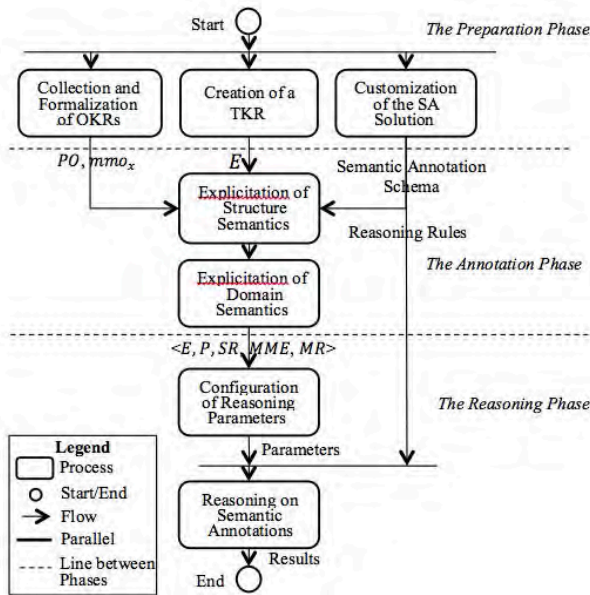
Start

The Preparation Phase

Collection and Formalization of OKRs

Creation of a TKR

Customization of the SA Solution

$PO$, $mmo_x$

$E$

Semantic Annotation Schema

Explicitation of Structure Semantics

Reasoning Rules

Explicitation of Domain Semantics

The Annotation Phase

$<E, P, SR, MME, MR>$

Configuration of Reasoning Parameters

The Reasoning Phase

Legend
Process
Start/End
Flow
Parallel
Line between Phases

Parameters

Reasoning on Semantic Annotations

Results

End